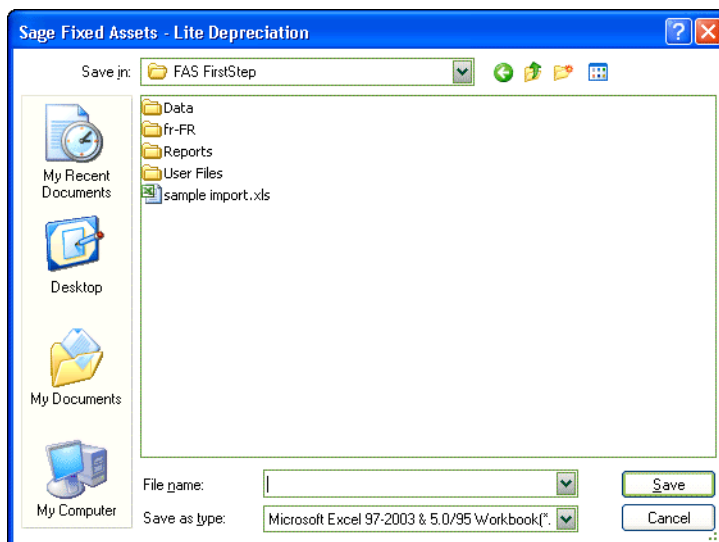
Sage Fixed Assets - Lite Depreciation

Save in: FAS FirstStep

Data
fr-FR
Reports
User Files
sample import.xls

My Recent Documents

Desktop

My Documents

My Computer

File name:

Save as type: Microsoft Excel 97-2003 & 5.0/95 Workbook(*.

Save

Cancel